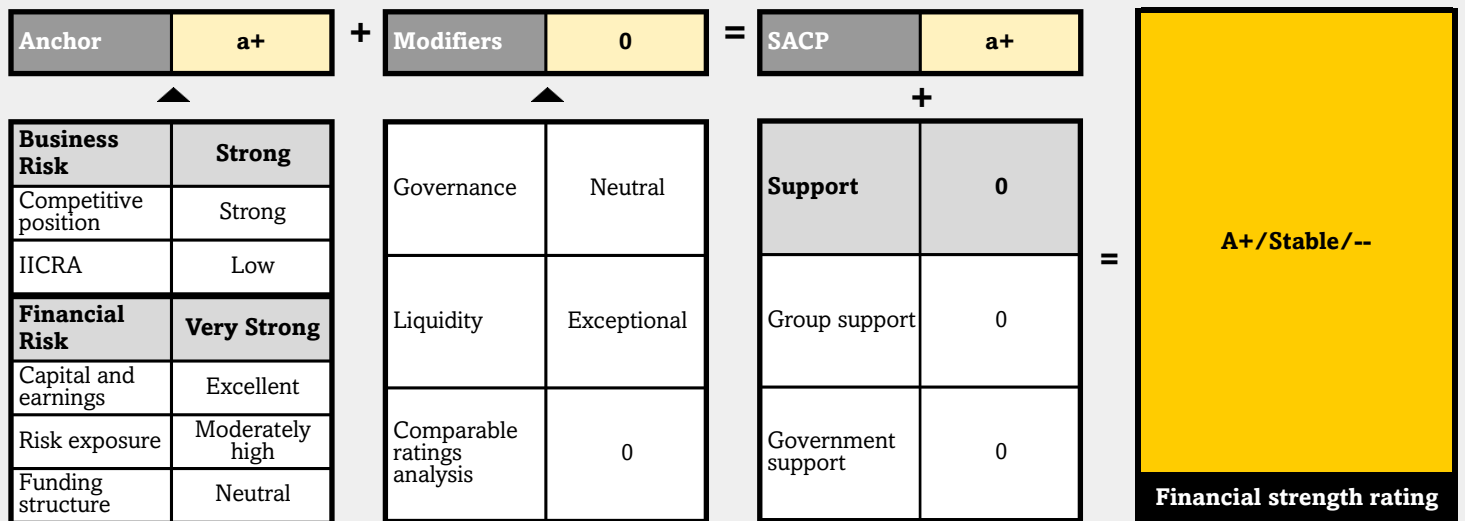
| Anchor | a+ |
|---|---|

+

| Modifiers | 0 |
|---|---|

=

| SACP | a+ |
|---|---|

+

| Business Risk | Strong |
|---|---|
| Competitive position | Strong |
| IICRA | Low |
| Financial Risk | Very Strong |
| Capital and earnings | Excellent |
| Risk exposure | Moderately high |
| Funding structure | Neutral |

| | |
|---|---|
| Governance | Neutral |
| Liquidity | Exceptional |
| Comparable ratings analysis | 0 |

| Support | 0 |
|---|---|
| Group support | 0 |
| Government support | 0 |

=

A+/Stable/--

Financial strength rating